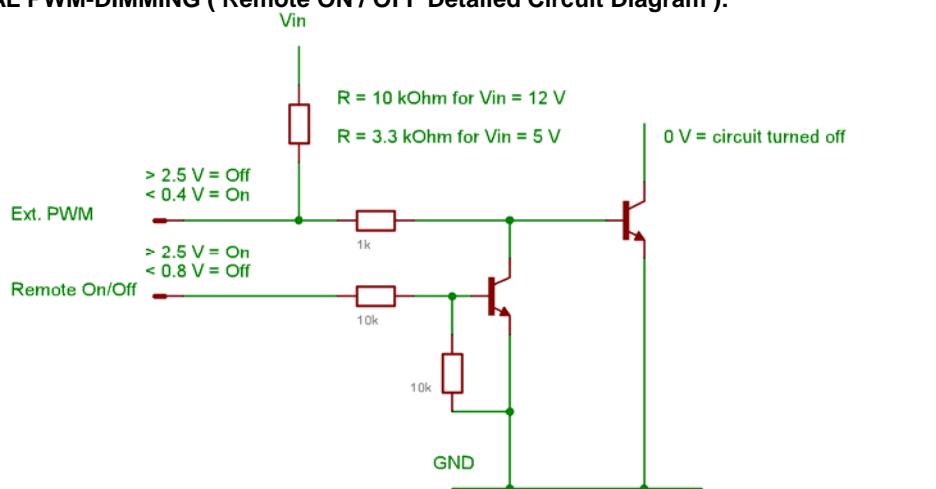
RL PWM-DIMMING ( Remote ON / OFF Detailed Circuit Diagram ).

Vin

R = 10 kOhm for Vin = 12 V

R = 3.3 kOhm for Vin = 5 V

0 V = circuit turned off

> 2.5 V = Off
< 0.4 V = On

Ext. PWM

1k

> 2.5 V = On
< 0.8 V = Off

Remote On/Off

10k

10k

GND